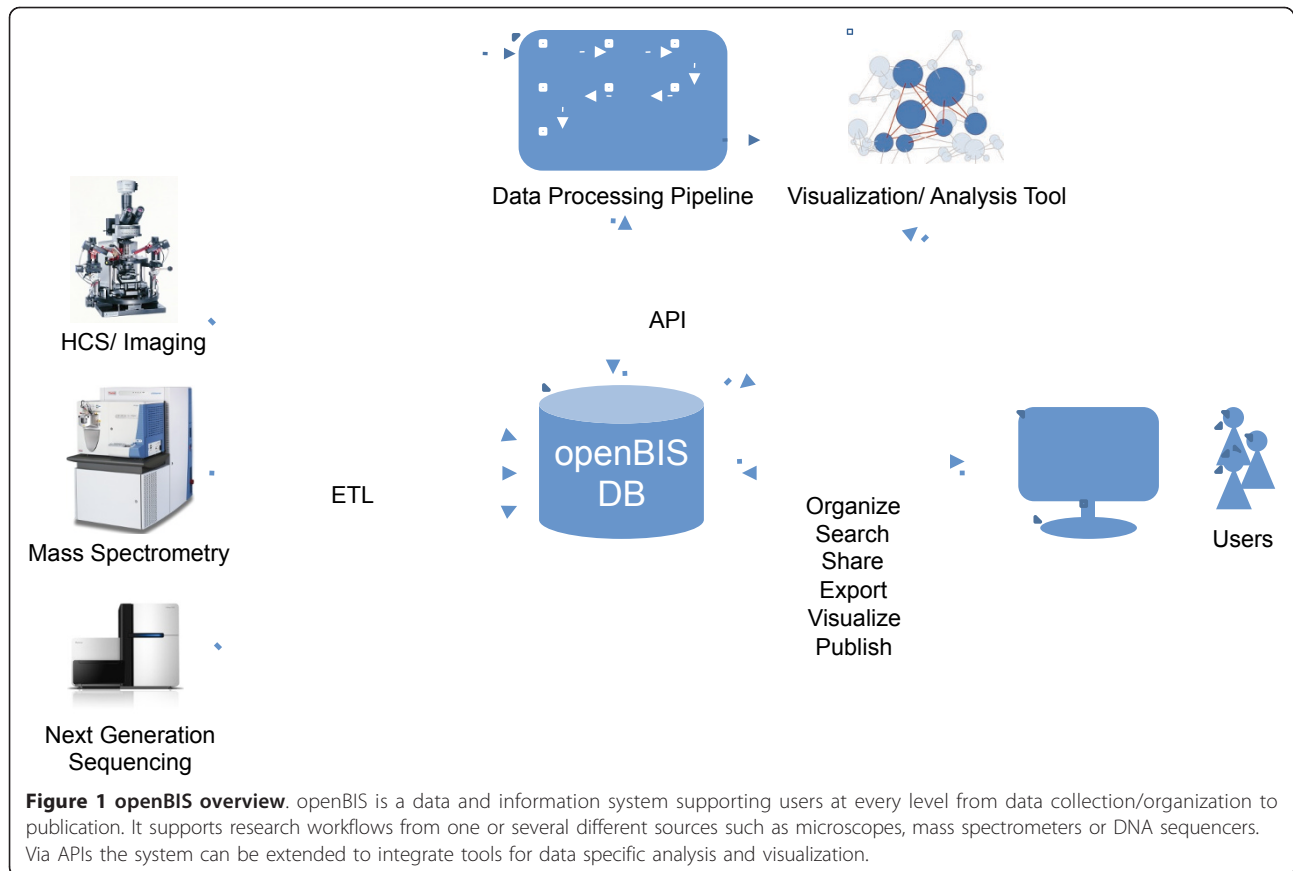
Data Processing Pipeline

Visualization/ Analysis Tool

HCS/ Imaging

API

Mass Spectrometry

ETL

openBIS DB

Organize
Search
Share
Export
Visualize
Publish

Users

Next Generation Sequencing

**Figure 1 openBIS overview**. openBIS is a data and information system supporting users at every level from data collection/organization to publication. It supports research workflows from one or several different sources such as microscopes, mass spectrometers or DNA sequencers. Via APIs the system can be extended to integrate tools for data specific analysis and visualization.